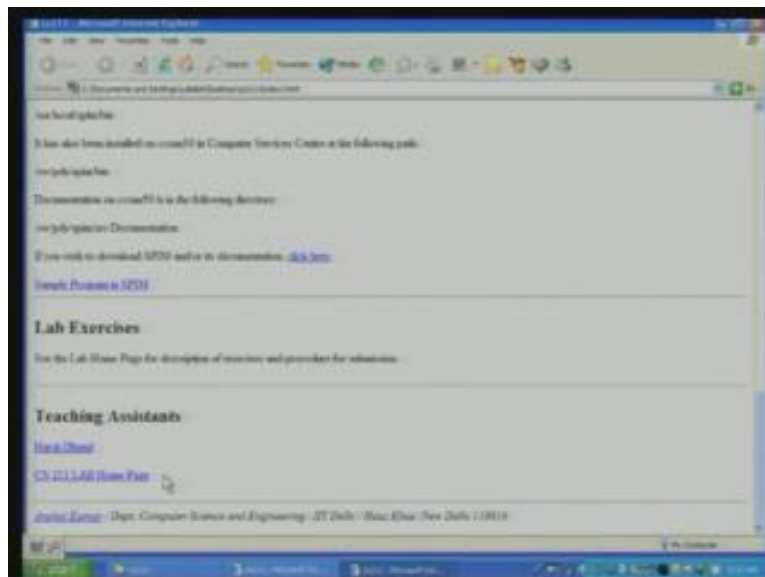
/usr/local/spin/bin

It has also been installed on ccsun50 in Computer Services Centre at the following path:

/usr/pub/spin/bin

Documentation on ccsun50 is in the following directory:

/usr/pub/spin/src/Documentation

If you wish to download SPIN and/or its documentation, click here.

Sample Programs in SPIN

Lab Exercises

See the Lab Home Page for description of exercises and procedure for submission.

Teaching Assistants

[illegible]

CS 213 LAB Home Page

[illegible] / Dept. Computer Science and Engineering / IIT Delhi / Hauz Khas / New Delhi 110016